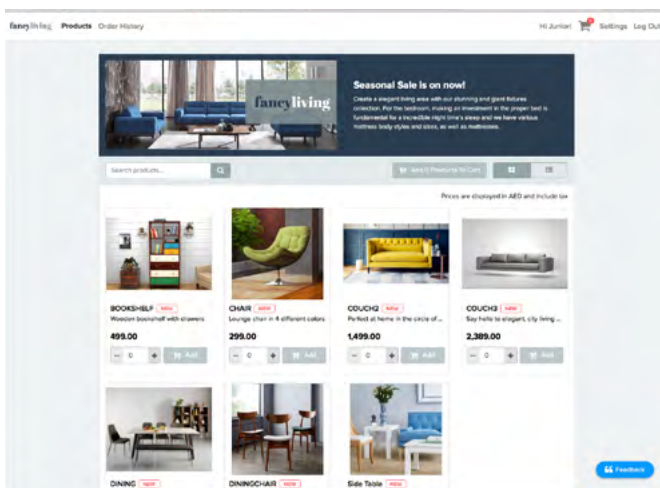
fancyliving Products Order History

Hi Junior! Settings Log Out

fancyliving

Seasonal Sale is on now!

Create a elegant living area with our stunning and giant fixtures collection. For the bedroom, making an investment in the proper bed is fundamental for a incredible night time's sleep and we have various mattress body styles and sizes, as well as mattresses.

Search products...

Add 0 Products To Cart

Prices are displayed in AED and include tax

BOOKSHELF NEW
Wooden bookshelf with drawers
499.00
− 0 + Add

CHAIR NEW
Lounge chair in 4 different colors
299.00
− 0 + Add

COUCH2 NEW
Perfect at home in the circle of...
1,499.00
− 0 + Add

COUCH3 NEW
Say hello to elegant, city living ...
2,389.00
− 0 + Add

DINING NEW

DININGCHAIR NEW

Side Table NEW

Feedback